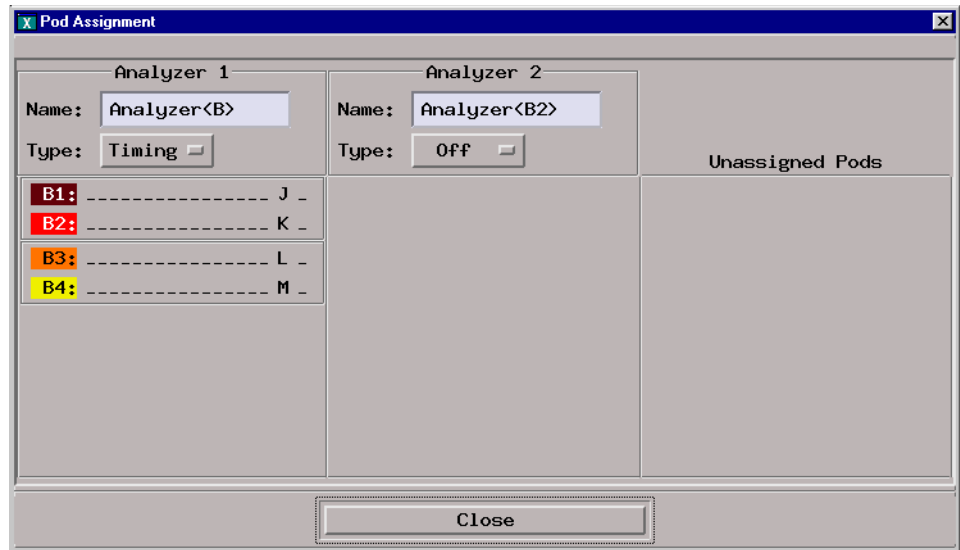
Pod Assignment

Analyzer 1
Name: Analyzer<B>
Type: Timing

Analyzer 2
Name: Analyzer<B2>
Type: Off

Unassigned Pods

B1: _______________ J _
B2: _______________ K _
B3: _______________ L _
B4: _______________ M _

Close